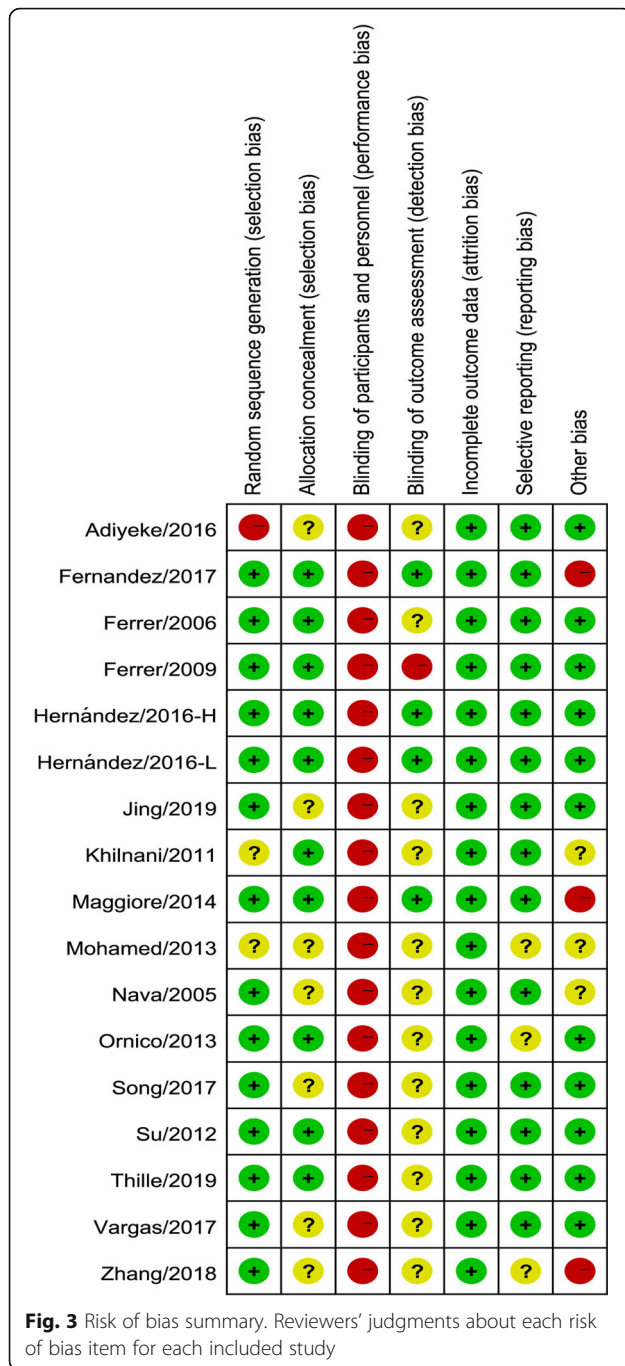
|  | Random sequence generation (selection bias) | Allocation concealment (selection bias) | Blinding of participants and personnel (performance bias) | Blinding of outcome assessment (detection bias) | Incomplete outcome data (attrition bias) | Selective reporting (reporting bias) | Other bias |
|---|---|---|---|---|---|---|---|
| Adiyeke/2016 | − | ? | − | ? | + | + | + |
| Fernandez/2017 | + | + | − | + | + | + | − |
| Ferrer/2006 | + | + | − | ? | + | + | + |
| Ferrer/2009 | + | + | − | − | + | + | + |
| Hernández/2016-H | + | + | − | + | + | + | + |
| Hernández/2016-L | + | + | − | + | + | + | + |
| Jing/2019 | + | ? | − | ? | + | + | + |
| Khilnani/2011 | ? | + | − | ? | + | + | ? |
| Maggiore/2014 | + | + | − | + | + | + | − |
| Mohamed/2013 | ? | ? | − | ? | + | ? | ? |
| Nava/2005 | + | ? | − | ? | + | + | ? |
| Ornico/2013 | + | + | − | ? | + | ? | + |
| Song/2017 | + | ? | − | ? | + | + | + |
| Su/2012 | + | + | − | ? | + | + | + |
| Thille/2019 | + | + | − | ? | + | + | + |
| Vargas/2017 | + | ? | − | ? | + | + | + |
| Zhang/2018 | + | ? | − | ? | + | ? | − |

**Fig. 3** Risk of bias summary. Reviewers' judgments about each risk of bias item for each included study